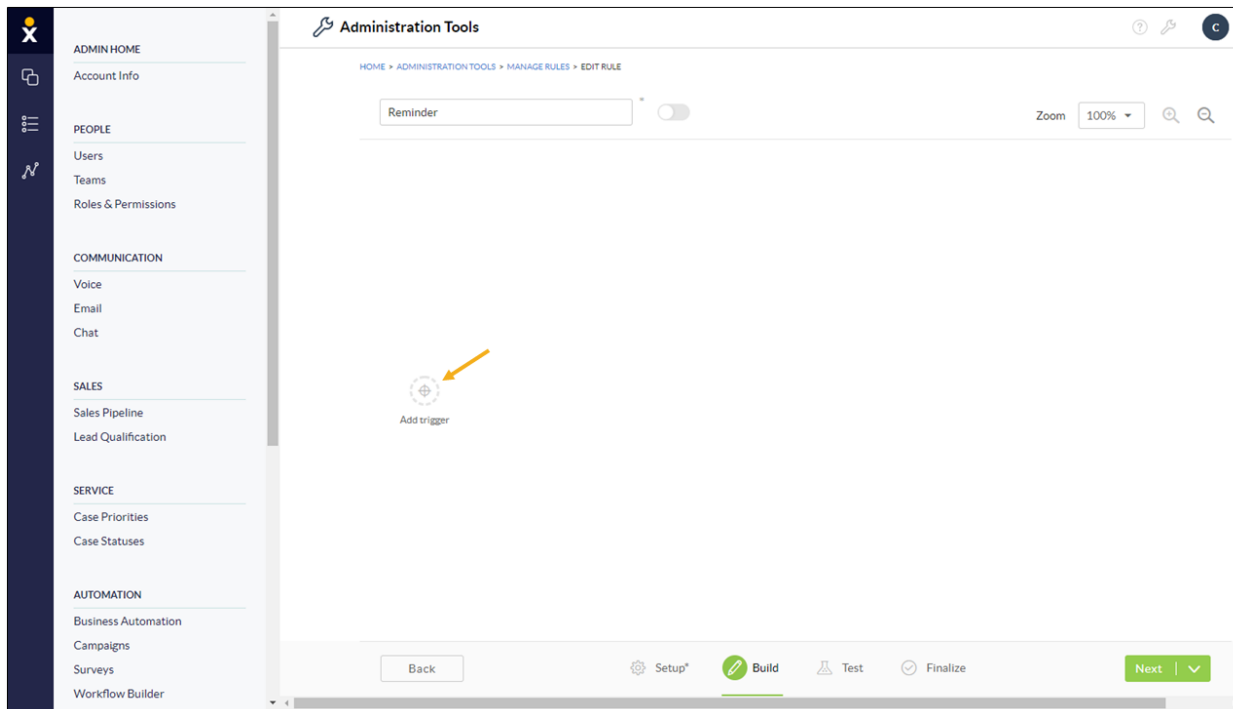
ADMIN HOME
Account Info

PEOPLE
Users
Teams
Roles & Permissions

COMMUNICATION
Voice
Email
Chat

SALES
Sales Pipeline
Lead Qualification

SERVICE
Case Priorities
Case Statuses

AUTOMATION
Business Automation
Campaigns
Surveys
Workflow Builder

Administration Tools

C

HOME > ADMINISTRATION TOOLS > MANAGE RULES > EDIT RULE

Reminder *

Zoom 100%

Add trigger

Back

Setup*

Build

Test

Finalize

Next